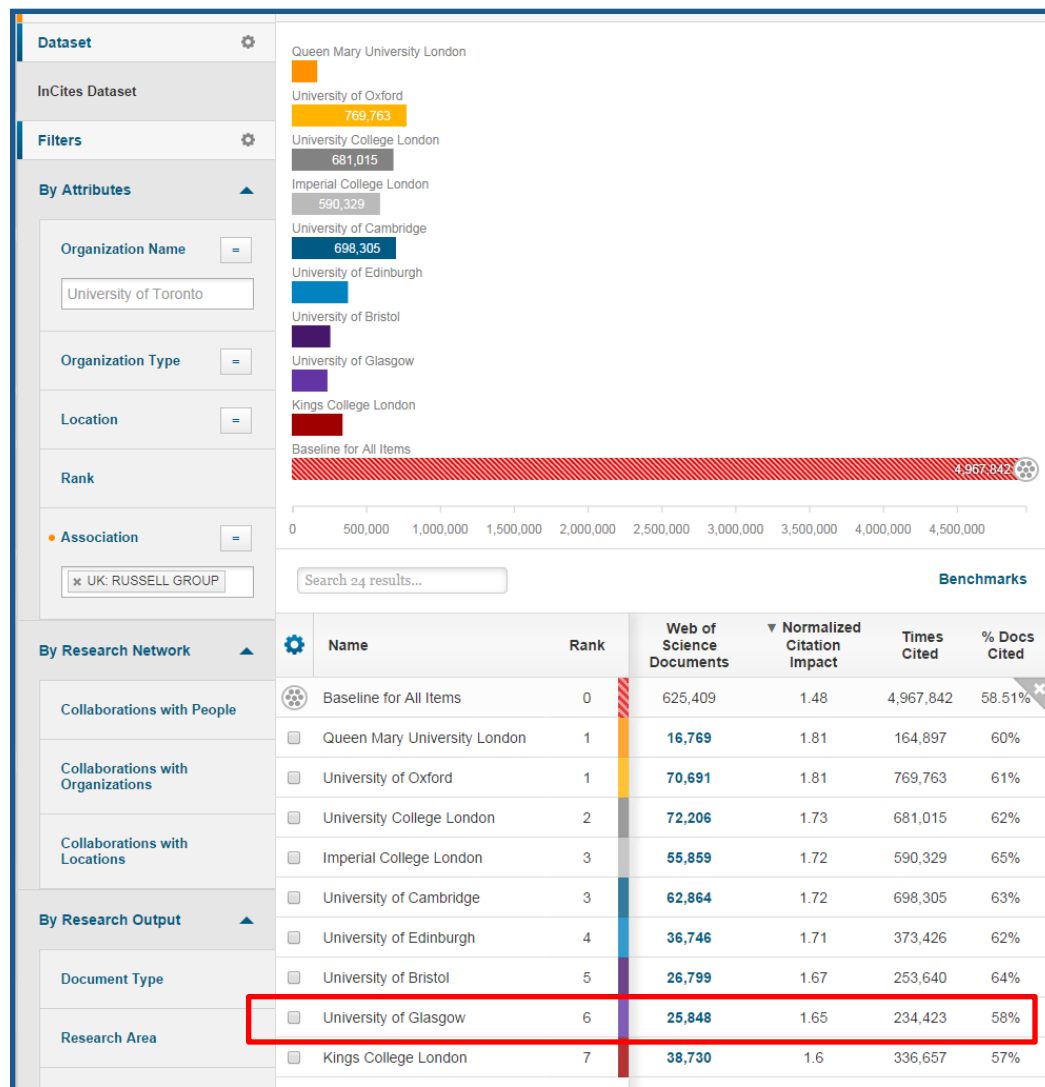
Dataset

InCites Dataset

Filters

By Attributes

Organization Name =

University of Toronto

Organization Type =

Location =

Rank

Association =

× UK: RUSSELL GROUP

By Research Network

Collaborations with People

Collaborations with Organizations

Collaborations with Locations

By Research Output

Document Type

Research Area

Queen Mary University London

University of Oxford
769,763

University College London
681,015

Imperial College London
590,329

University of Cambridge
698,305

University of Edinburgh

University of Bristol

University of Glasgow

Kings College London

Baseline for All Items
4,967,842

0 500,000 1,000,000 1,500,000 2,000,000 2,500,000 3,000,000 3,500,000 4,000,000 4,500,000

Search 24 results...

Benchmarks

| Name | Rank | Web of Science Documents | ▼ Normalized Citation Impact | Times Cited | % Docs Cited |
|---|---|---|---|---|---|
| Baseline for All Items | 0 | 625,409 | 1.48 | 4,967,842 | 58.51% |
| Queen Mary University London | 1 | 16,769 | 1.81 | 164,897 | 60% |
| University of Oxford | 1 | 70,691 | 1.81 | 769,763 | 61% |
| University College London | 2 | 72,206 | 1.73 | 681,015 | 62% |
| Imperial College London | 3 | 55,859 | 1.72 | 590,329 | 65% |
| University of Cambridge | 3 | 62,864 | 1.72 | 698,305 | 63% |
| University of Edinburgh | 4 | 36,746 | 1.71 | 373,426 | 62% |
| University of Bristol | 5 | 26,799 | 1.67 | 253,640 | 64% |
| University of Glasgow | 6 | 25,848 | 1.65 | 234,423 | 58% |
| Kings College London | 7 | 38,730 | 1.6 | 336,657 | 57% |